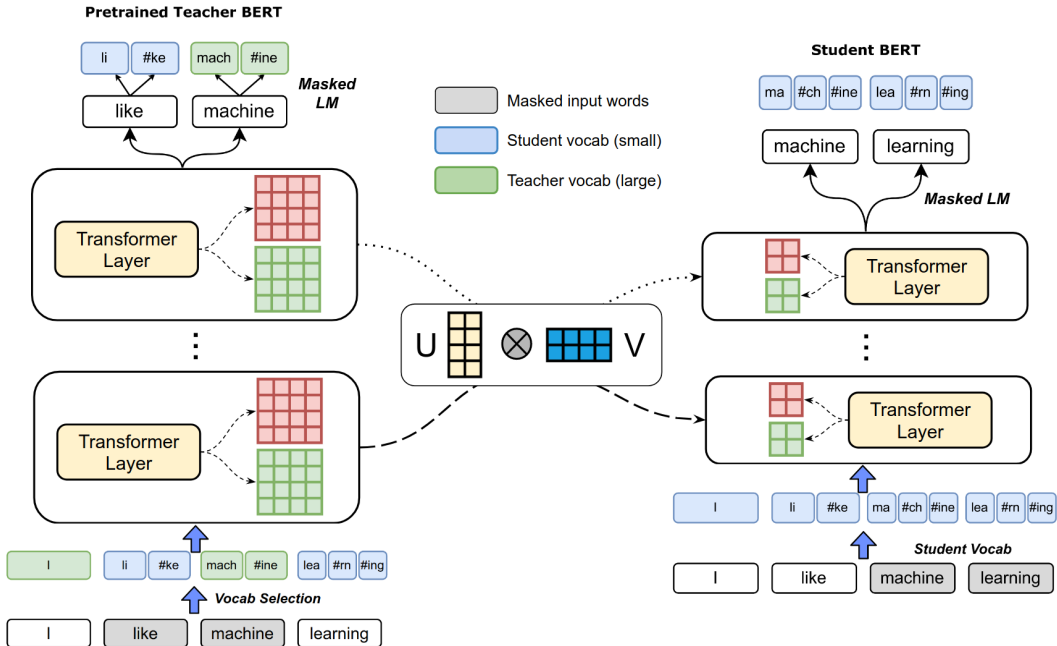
Pretrained Teacher BERT

li #ke mach #ine

Masked LM

like machine

Transformer Layer

⋮

Transformer Layer

I li #ke mach #ine lea #rn #ing

Vocab Selection

I like machine learning

Masked input words

Student vocab (small)

Teacher vocab (large)

U ⊗ V

Student BERT

ma #ch #ine lea #rn #ing

machine learning

Masked LM

Transformer Layer

⋮

Transformer Layer

I li #ke ma #ch #ine lea #rn #ing

Student Vocab

I like machine learning